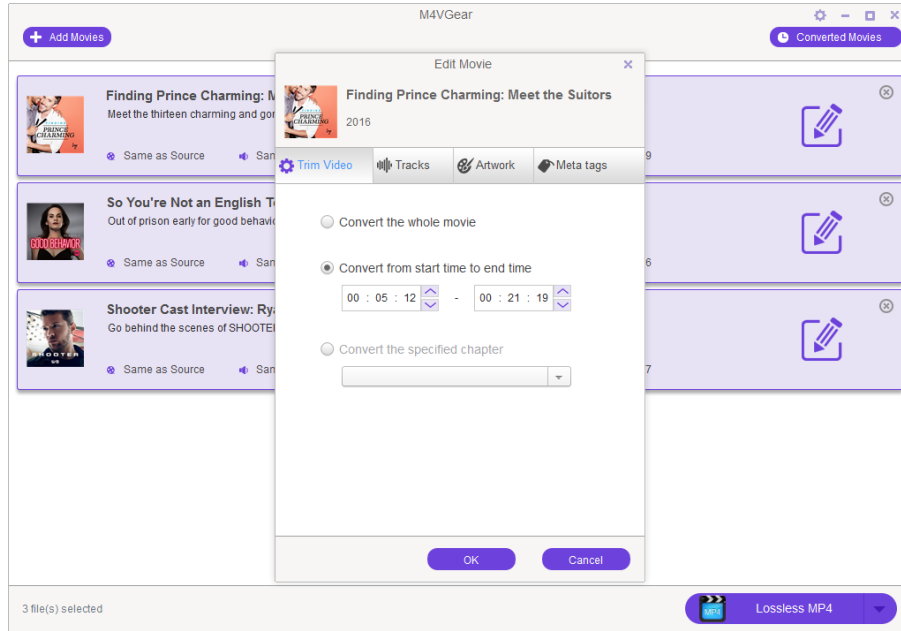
M4VGear

Add Movies

Converted Movies

Finding Prince Charming: M
Meet the thirteen charming and gor
Same as Source
San
9

So You're Not an English Te
Out of prison early for good behavio
GOOD BEHAVIOR
Same as Source
San
6

Shooter Cast Interview: Rya
Go behind the scenes of SHOOTER
SHOOTER
Same as Source
San
7

Edit Movie
PRINCE CHARMING
Finding Prince Charming: Meet the Suitors
2016

Trim Video
Tracks
Artwork
Meta tags

Convert the whole movie

Convert from start time to end time

00 : 05 : 12 - 00 : 21 : 19

Convert the specified chapter

OK
Cancel

3 file(s) selected

MP4
Lossless MP4